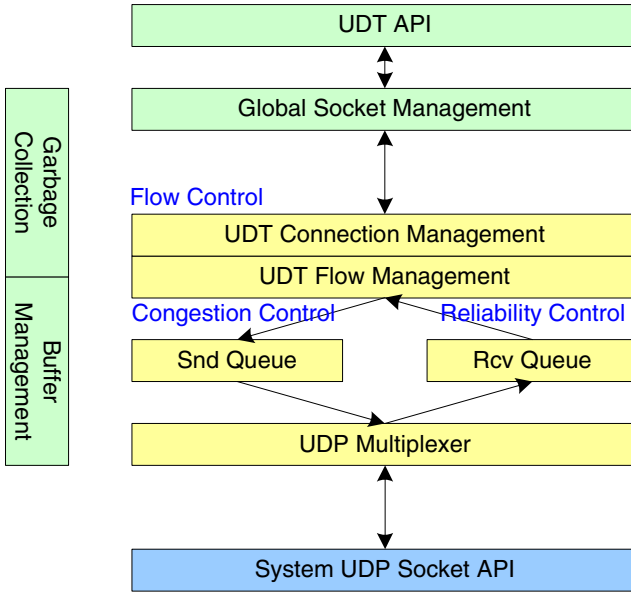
UDT API

Global Socket Management

Garbage Collection

Flow Control

UDT Connection Management

UDT Flow Management

Congestion Control

Reliability Control

Snd Queue

Rcv Queue

Buffer Management

UDP Multiplexer

System UDP Socket API